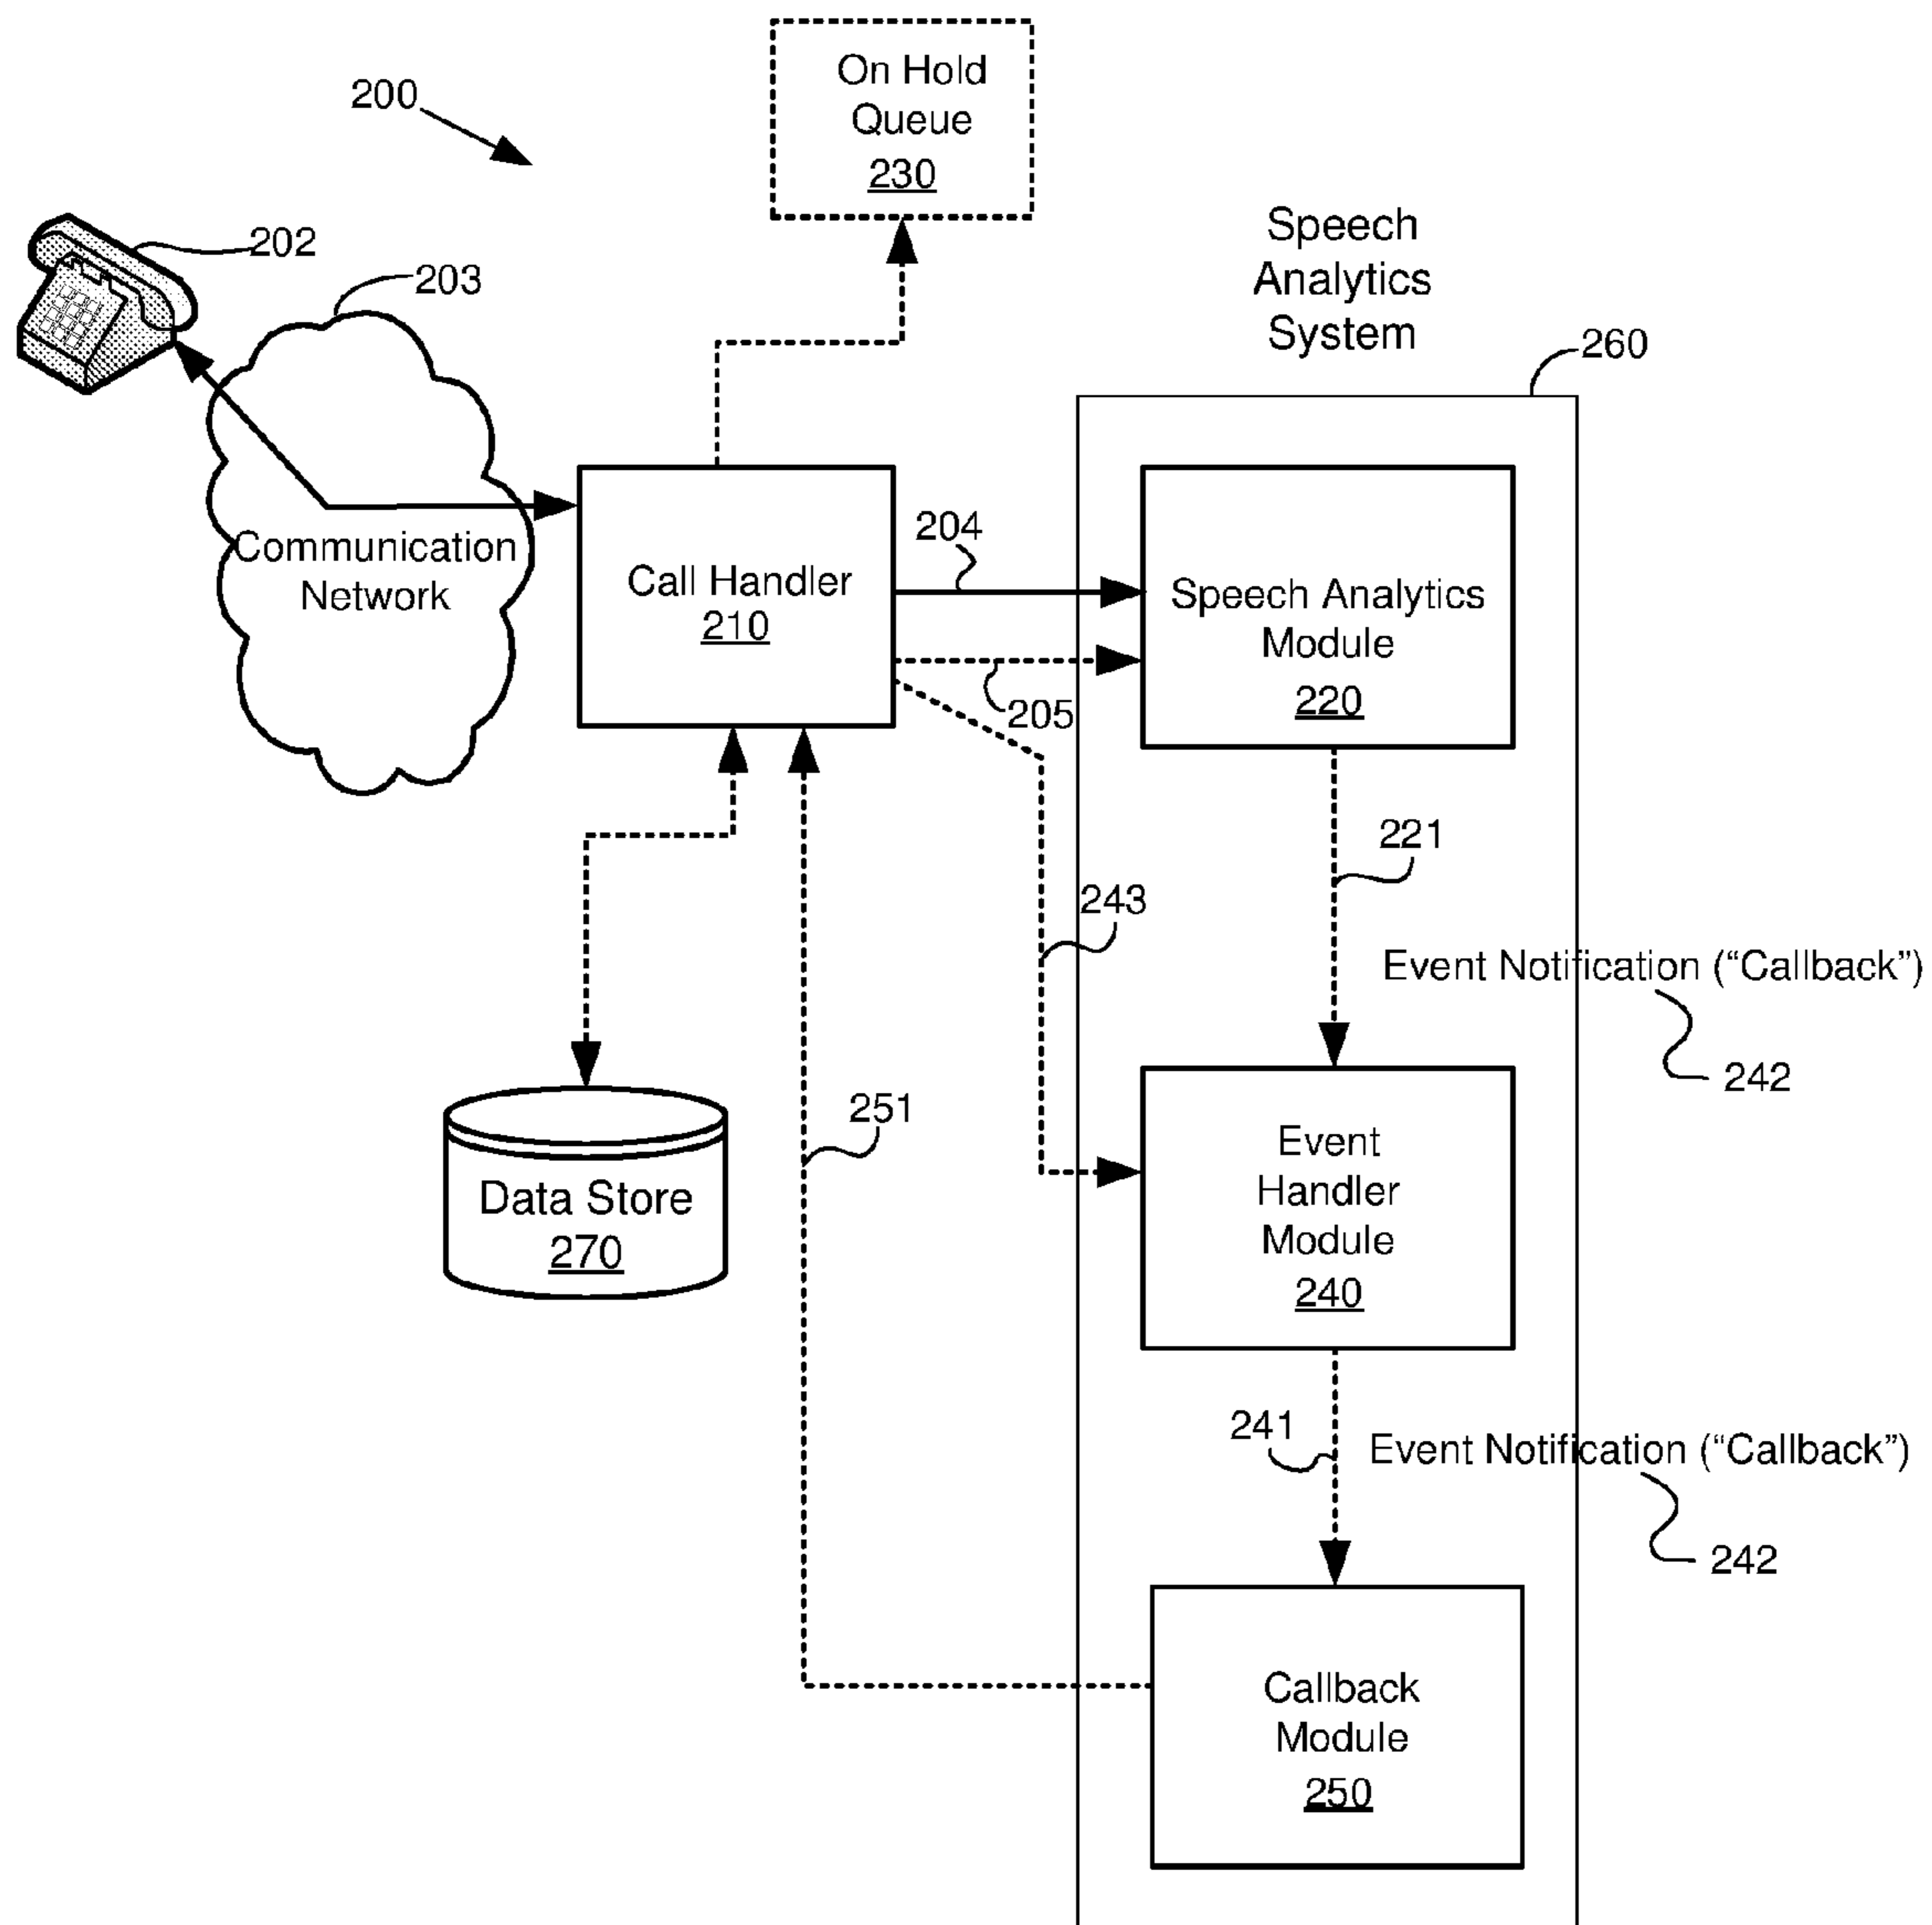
200

On Hold Queue
230

202

203

Speech Analytics System

260

Communication Network

Call Handler
210

204

Speech Analytics Module
220

205

221

243

Event Notification (“Callback”)

242

Data Store
270

251

Event Handler Module
240

241

Event Notification (“Callback”)

242

Callback Module
250